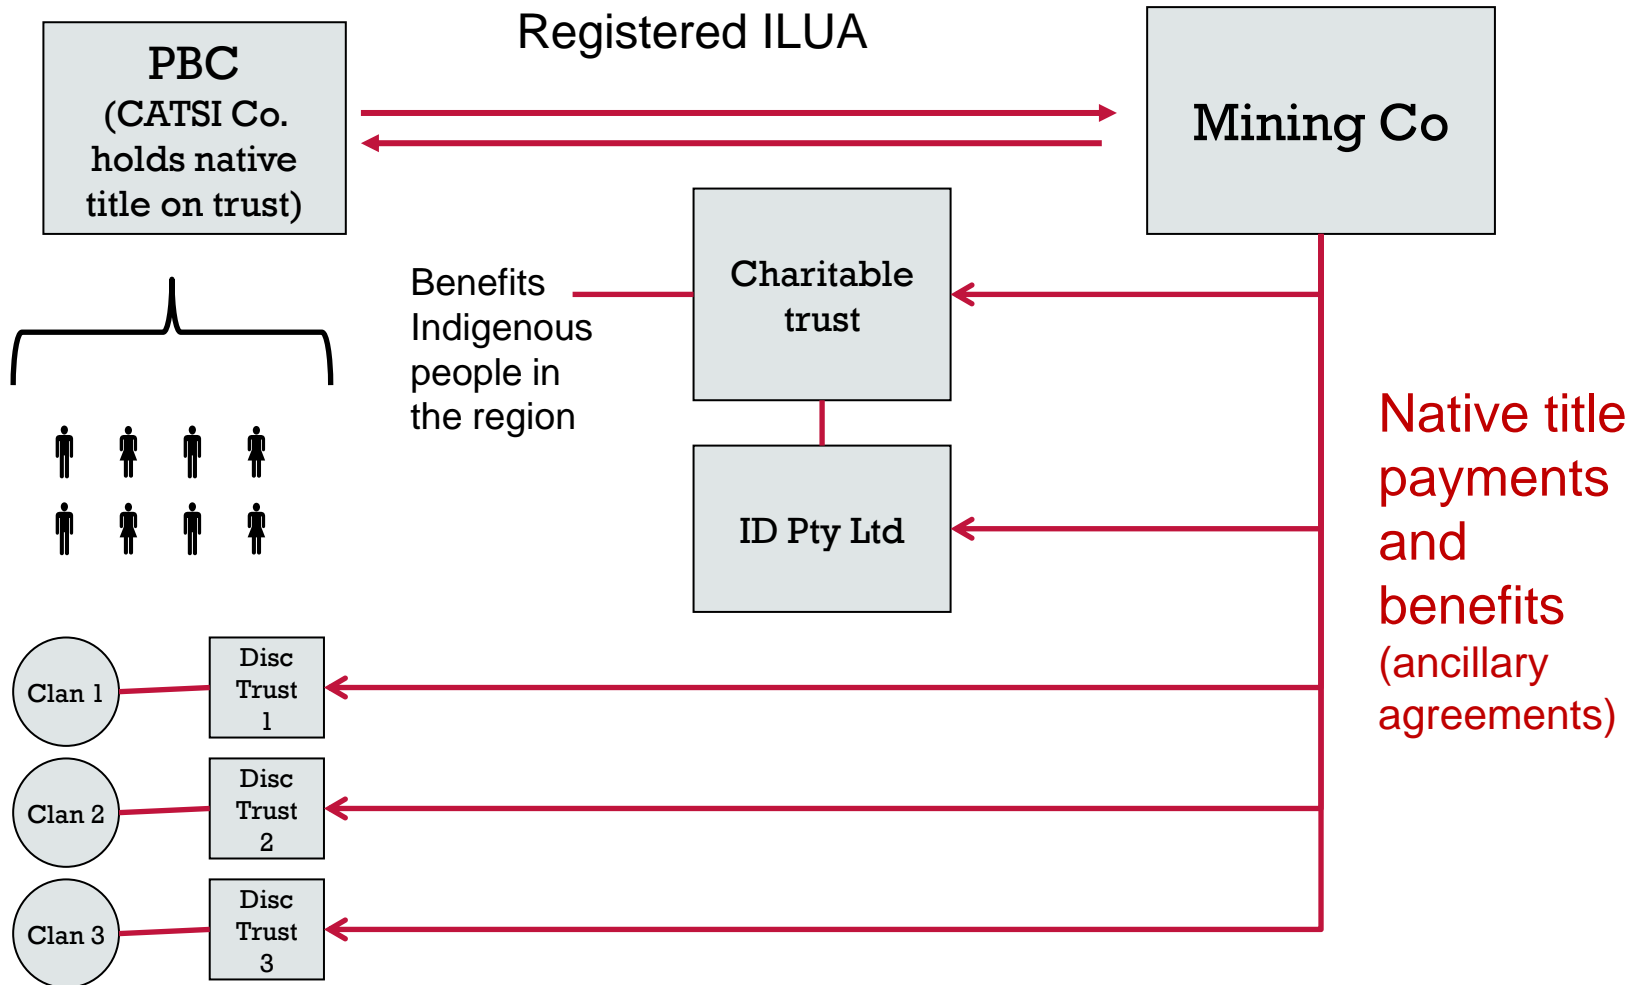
PBC
(CATSI Co. holds native title on trust)

Registered ILUA

Mining Co

Benefits Indigenous people in the region

Charitable trust

ID Pty Ltd

Native title payments and benefits
(ancillary agreements)

Clan 1

Disc Trust 1

Clan 2

Disc Trust 2

Clan 3

Disc Trust 3